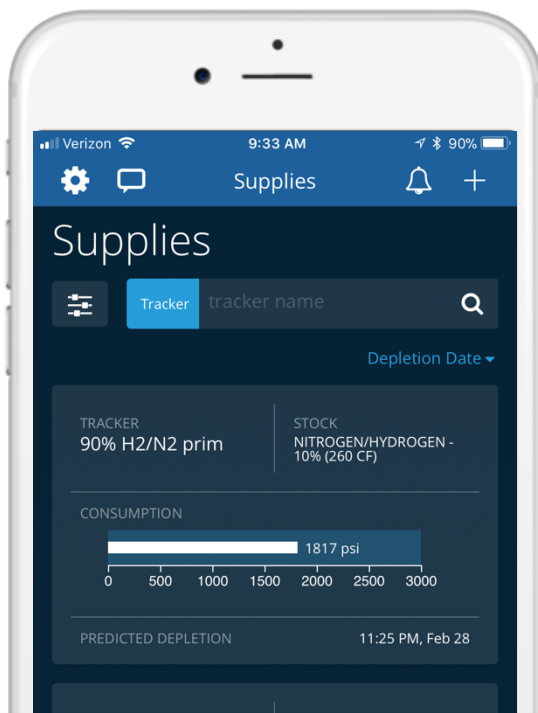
Verizon 9:33 AM 90%

Supplies

Supplies

Tracker tracker name

Depletion Date

TRACKER
90% H2/N2 prim

STOCK
NITROGEN/HYDROGEN - 10% (260 CF)

CONSUMPTION

1817 psi

0 500 1000 1500 2000 2500 3000

PREDICTED DEPLETION 11:25 PM, Feb 28